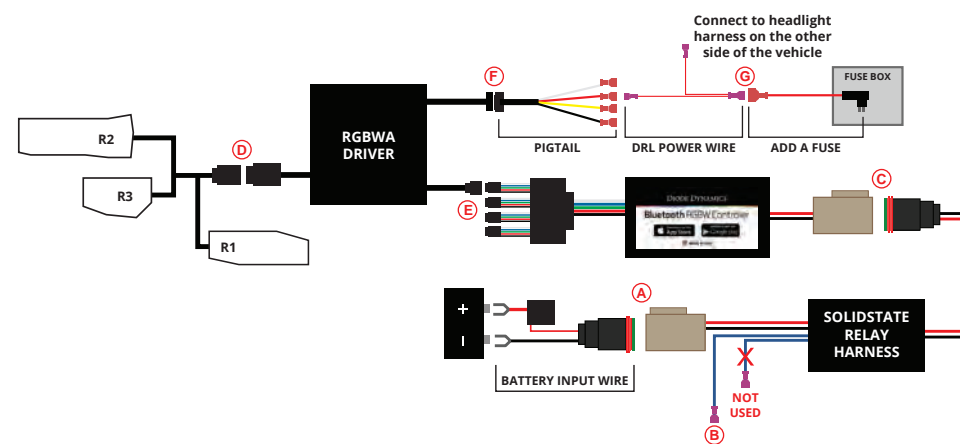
Connect to headlight harness on the other side of the vehicle

F

G

FUSE BOX

R2

D

RGBWA DRIVER

PIGTAIL

DRL POWER WIRE

ADD A FUSE

R3

R1

E

DIODE DYNAMICS

Bluetooth RGBW Controller

C

A

+

-

SOLIDSTATE RELAY HARNESS

BATTERY INPUT WIRE

X

NOT USED

B